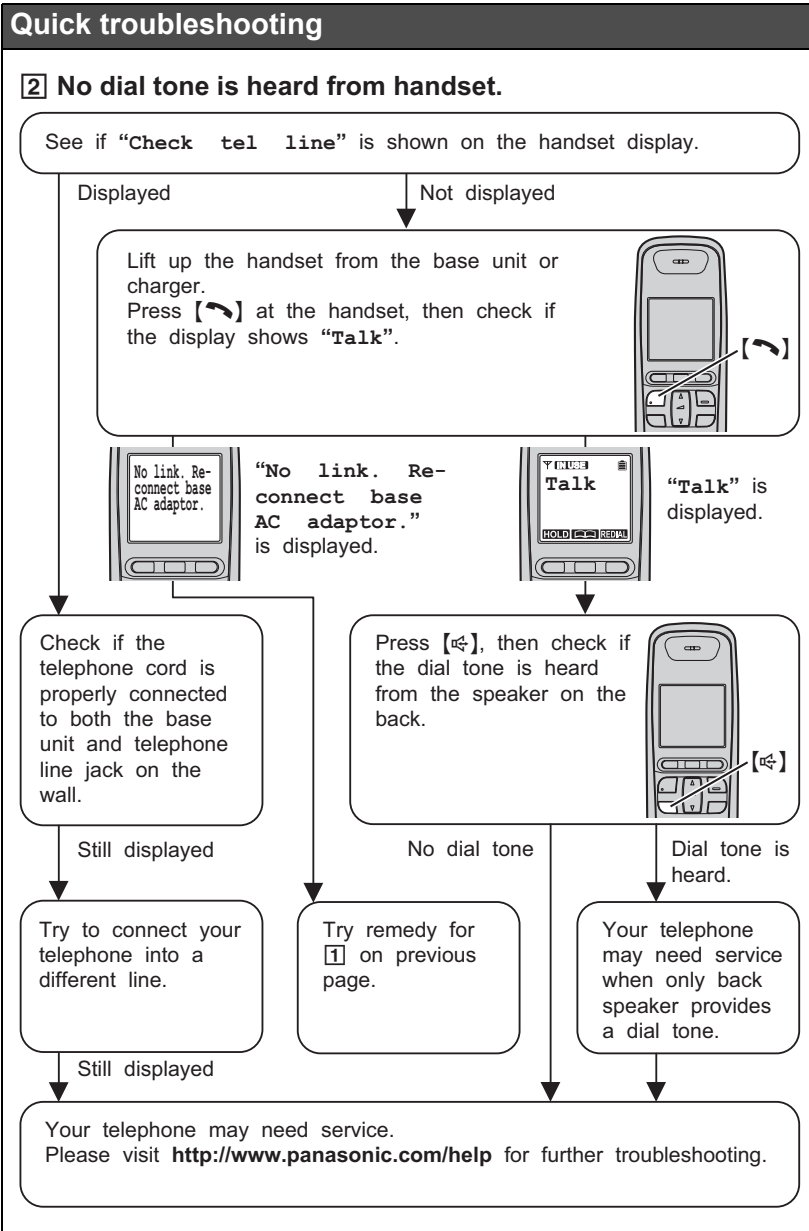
Quick troubleshooting

2 No dial tone is heard from handset.

See if "Check tel line" is shown on the handset display.

Displayed

Not displayed

Lift up the handset from the base unit or charger.
Press 【⌒】 at the handset, then check if the display shows "Talk".

【⌒】

No link. Reconnect base AC adaptor.

"No link. Reconnect base AC adaptor." is displayed.

IN USE
Talk
HOLD REDIAL

"Talk" is displayed.

Check if the telephone cord is properly connected to both the base unit and telephone line jack on the wall.

Press 【🔈】, then check if the dial tone is heard from the speaker on the back.

【🔈】

Still displayed

No dial tone

Dial tone is heard.

Try to connect your telephone into a different line.

Try remedy for 1 on previous page.

Your telephone may need service when only back speaker provides a dial tone.

Still displayed

Your telephone may need service.
Please visit http://www.panasonic.com/help for further troubleshooting.